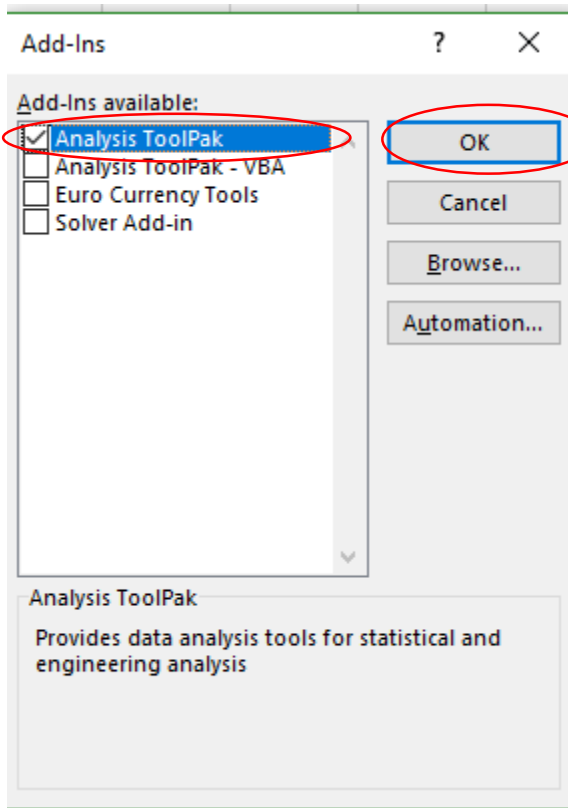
Add-Ins

?

Add-Ins available:

Analysis ToolPak
Analysis ToolPak - VBA
Euro Currency Tools
Solver Add-in

OK

Cancel

Browse...

Automation...

Analysis ToolPak

Provides data analysis tools for statistical and engineering analysis